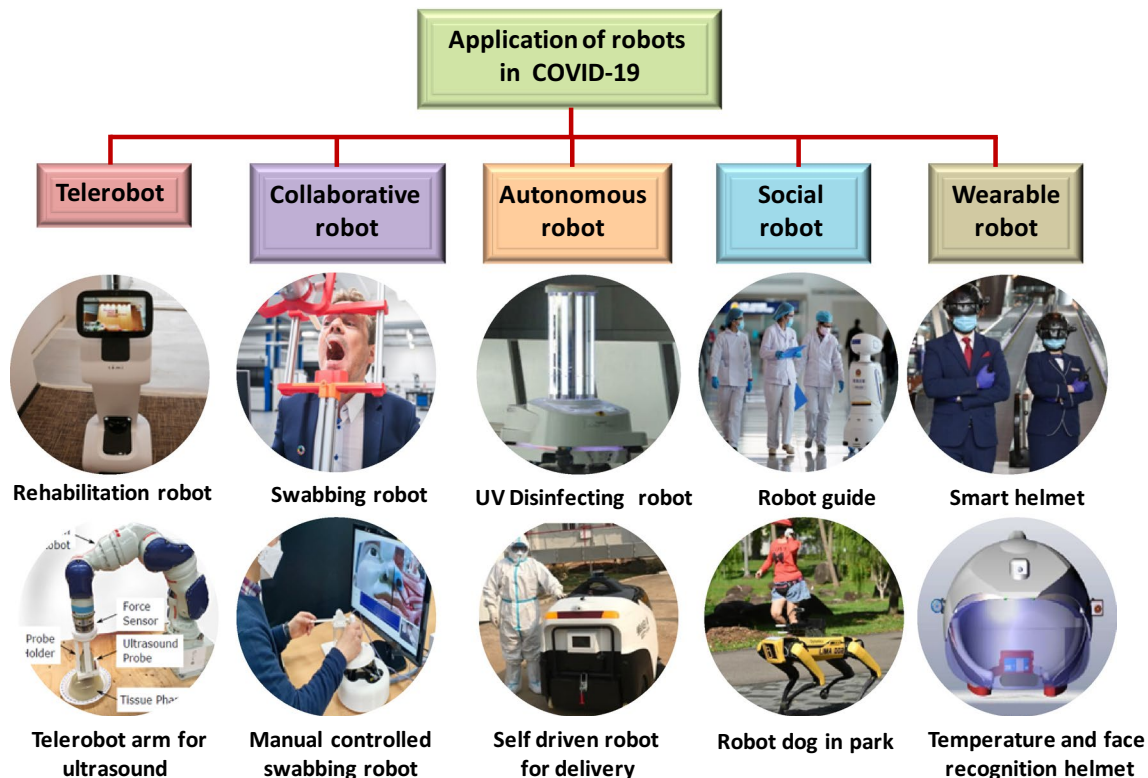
Application of robots in COVID-19

Telerobot

Collaborative robot

Autonomous robot

Social robot

Wearable robot

Rehabilitation robot

Swabbing robot

UV Disinfecting robot

Robot guide

Smart helmet

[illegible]obot

Force Sensor

Probe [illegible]older

Ultrasound Probe

Tissue Pha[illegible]

Telerobot arm for ultrasound

Manual controlled swabbing robot

Self driven robot for delivery

Robot dog in park

Temperature and face recognition helmet